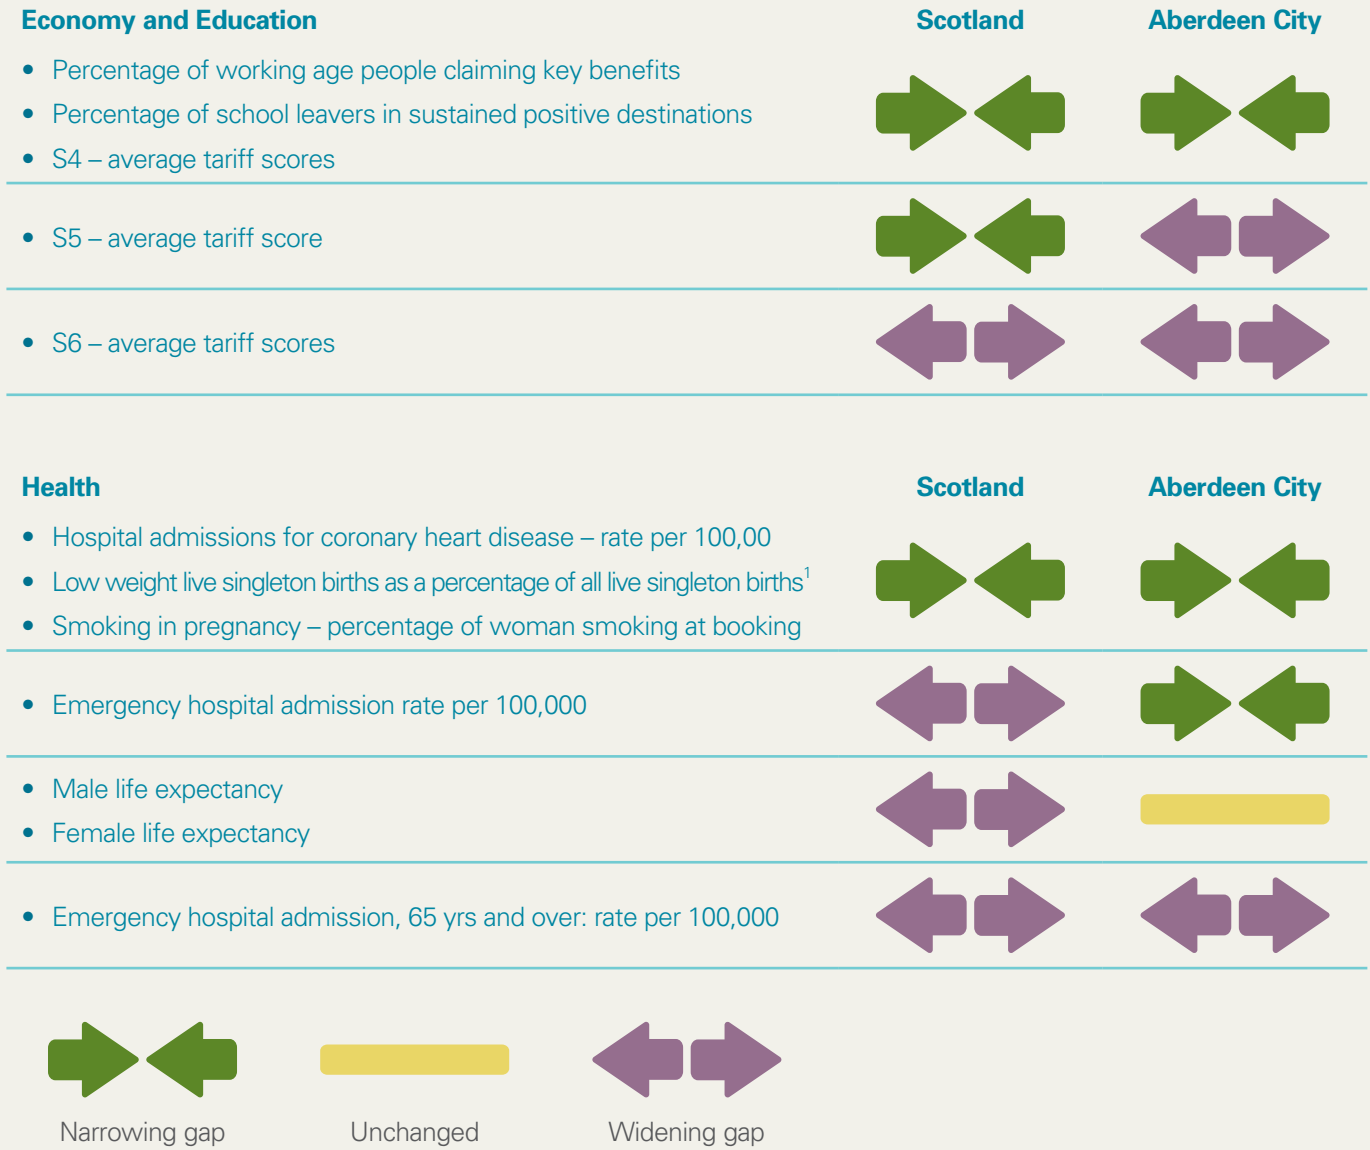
Economy and Education

Scotland

Aberdeen City

- Percentage of working age people claiming key benefits
- Percentage of school leavers in sustained positive destinations
- S4 – average tariff scores

- S5 – average tariff score

- S6 – average tariff scores

Health

Scotland

Aberdeen City

- Hospital admissions for coronary heart disease – rate per 100,00
- Low weight live singleton births as a percentage of all live singleton births$^1$
- Smoking in pregnancy – percentage of woman smoking at booking

- Emergency hospital admission rate per 100,000

- Male life expectancy
- Female life expectancy

- Emergency hospital admission, 65 yrs and over: rate per 100,000

Narrowing gap

Unchanged

Widening gap